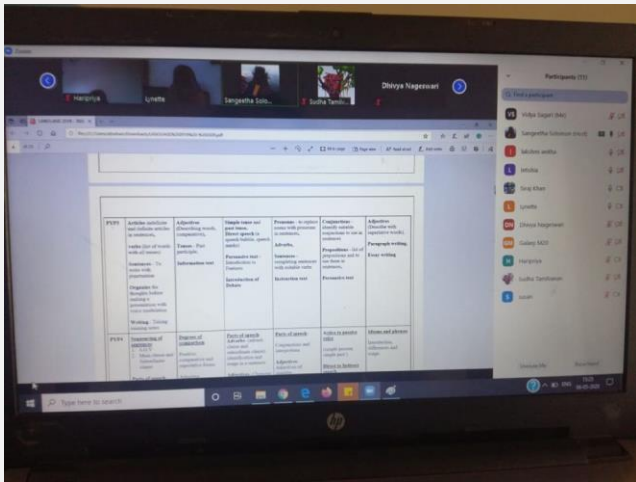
Zoom

Haripriya
Lynette
Sangeetha Solo...
Sudha Tamb...
Dhivya Nageswari

Participants (11)

Vidya Sagari (Me)
Sangeetha Solomon (Host)
lakshmi anitha
letisha
Siraj Khan
Lynette
Dhivya Nageswari
Galaxy M20
Haripriya
Sudha Tambharan
susan

| PYP3 | Articles: articles and definite articles in sentences, verbs (list of words with all tenses) Sentences - To write with prepositions Organize the thoughts before making a presentation with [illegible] Writing - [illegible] | Adjectives (Describing words, comparatives), Tenses - Past participle, Information text | Simple tenses use past tense, Direct speech (a speech bubble, speech marks) Persuasive text - Introduction to Features Introduction of Debate | Pronouns - to replace nouns with pronouns in sentences, Adverbs, Sentences - recognizing sentences with irregular verbs Instruction text | Conjunctions identify suitable conjunctions to use in sentences, Prepositions - list of prepositions and to use them in sentences, Persuasive text | Adjectives (Describe with superlative words), Paragraph writing, Essay writing |
|---|---|---|---|---|---|---|
| PYP4 | Sequencing of sentences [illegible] Parts of speech | Degrees of comparison Positive, comparative and superlative degree | Parts of speech Adverbs - adverb clause and subordinate clause identification and usage in a sentence | Parts of speech Conjunctions and interjections Adjective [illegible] | Active to passive voice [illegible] Direct to Indirect | Idioms and phrases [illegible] |

Type here to search